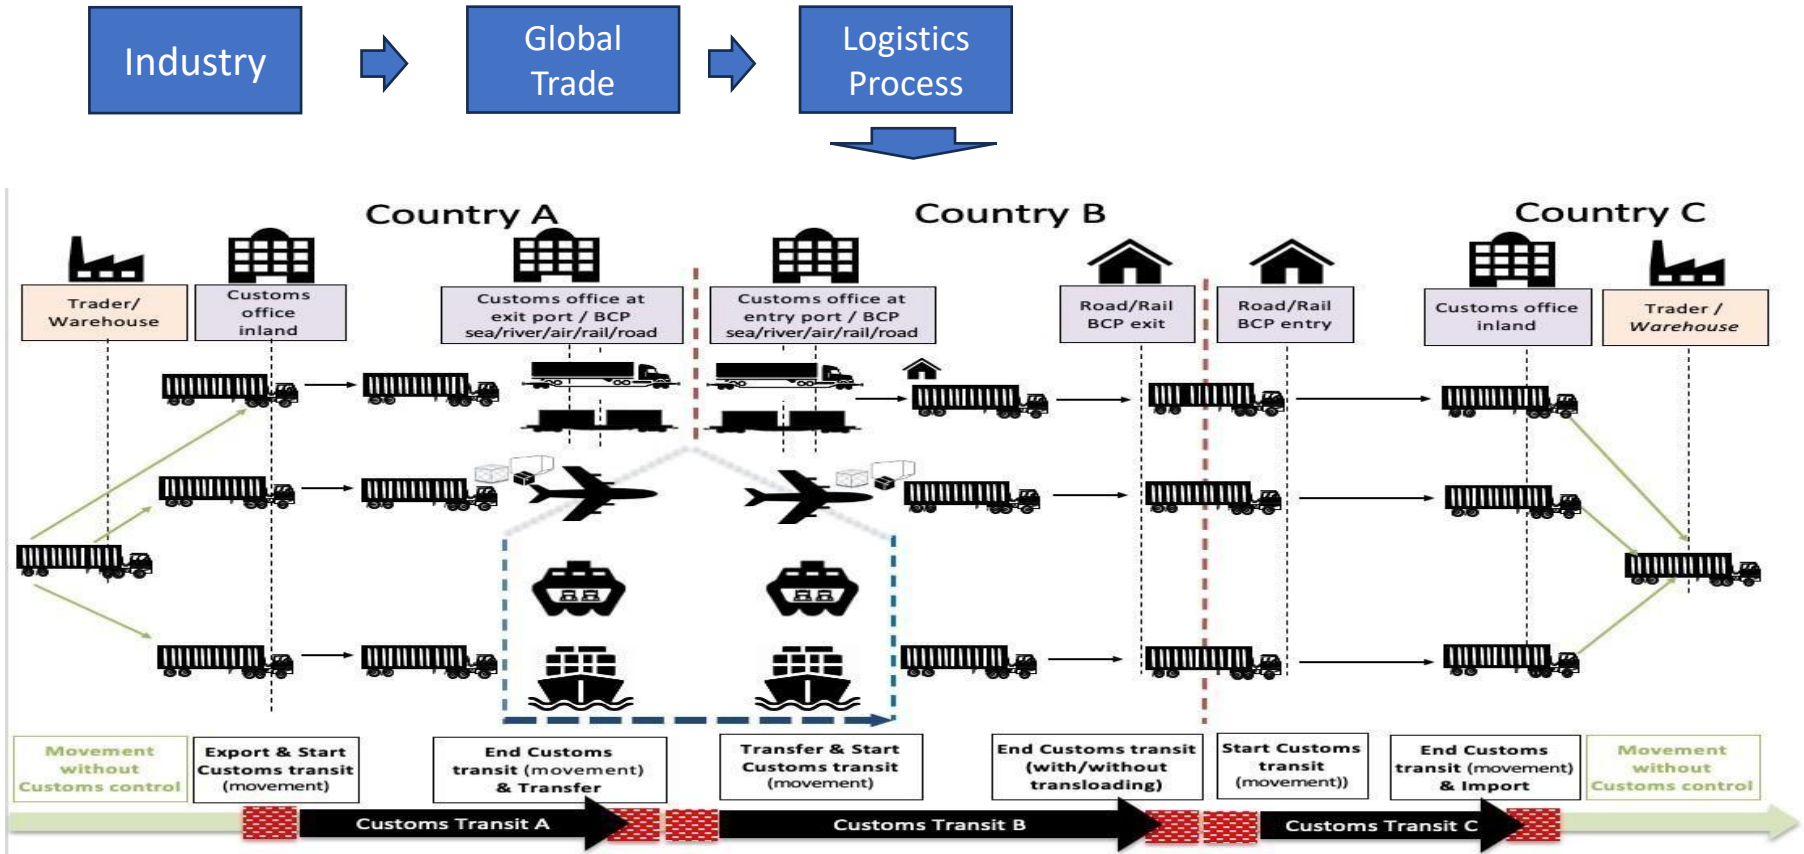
Industry

Global Trade

Logistics Process

Country A

Country B

Country C

Trader/ Warehouse

Customs office inland

Customs office at exit port / BCP sea/river/air/rail/road

Customs office at entry port / BCP sea/river/air/rail/road

Road/Rail BCP exit

Road/Rail BCP entry

Customs office inland

Trader / Warehouse

Movement without Customs control

Export & Start Customs transit (movement)

End Customs transit (movement) & Transfer

Transfer & Start Customs transit (movement)

End Customs transit (with/without transloading)

Start Customs transit (movement))

End Customs transit (movement) & Import

Movement without Customs control

Customs Transit A

Customs Transit B

Customs Transit C